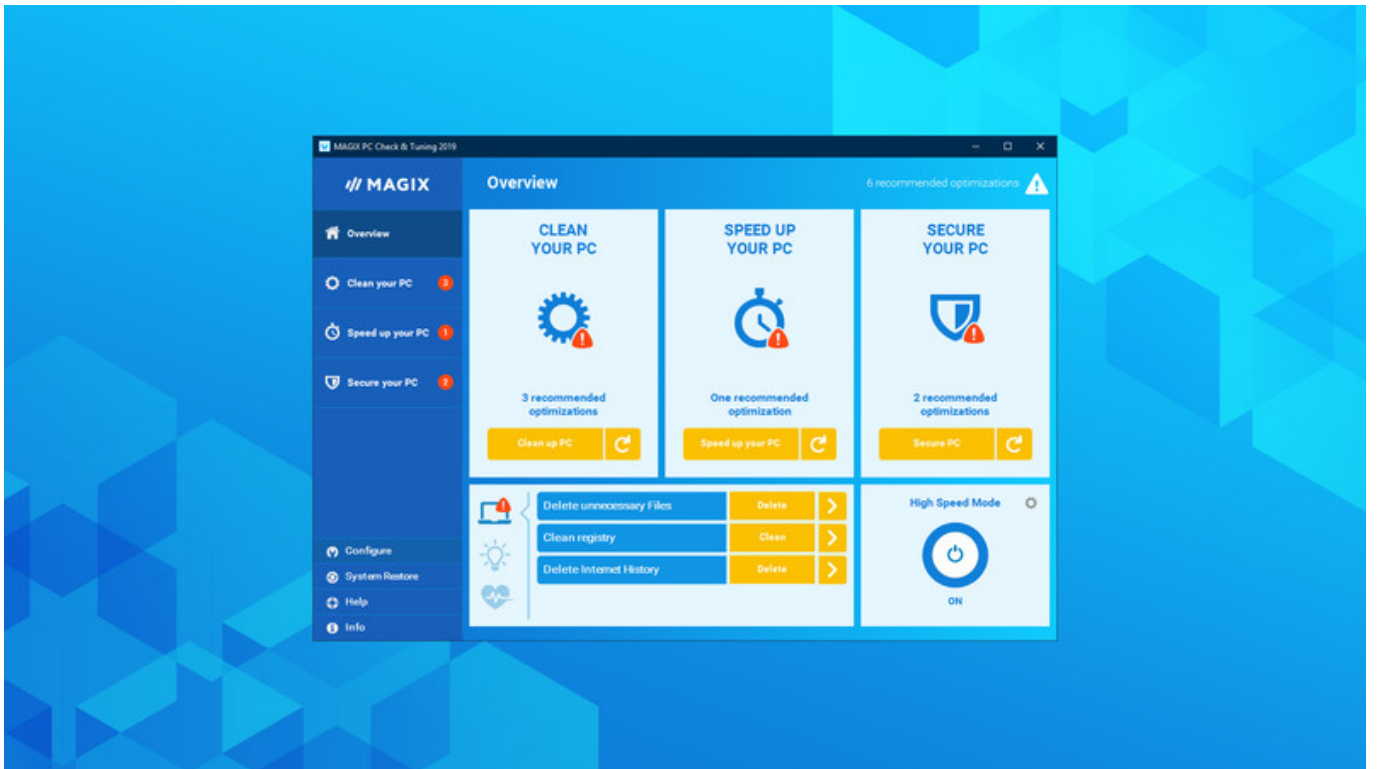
MAGIX PC Check & Tuning 2019

MAGIX

Overview

6 recommended optimizations

Overview

Clean your PC 3

Speed up your PC 1

Secure your PC 2

CLEAN YOUR PC

3 recommended optimizations

Clean up PC

SPEED UP YOUR PC

One recommended optimization

Speed up your PC

SECURE YOUR PC

2 recommended optimizations

Secure PC

Delete unnecessary Files | Delete

Clean registry | Clean

Delete Internet History | Delete

High Speed Mode

ON

Configure

System Restore

Help

Info